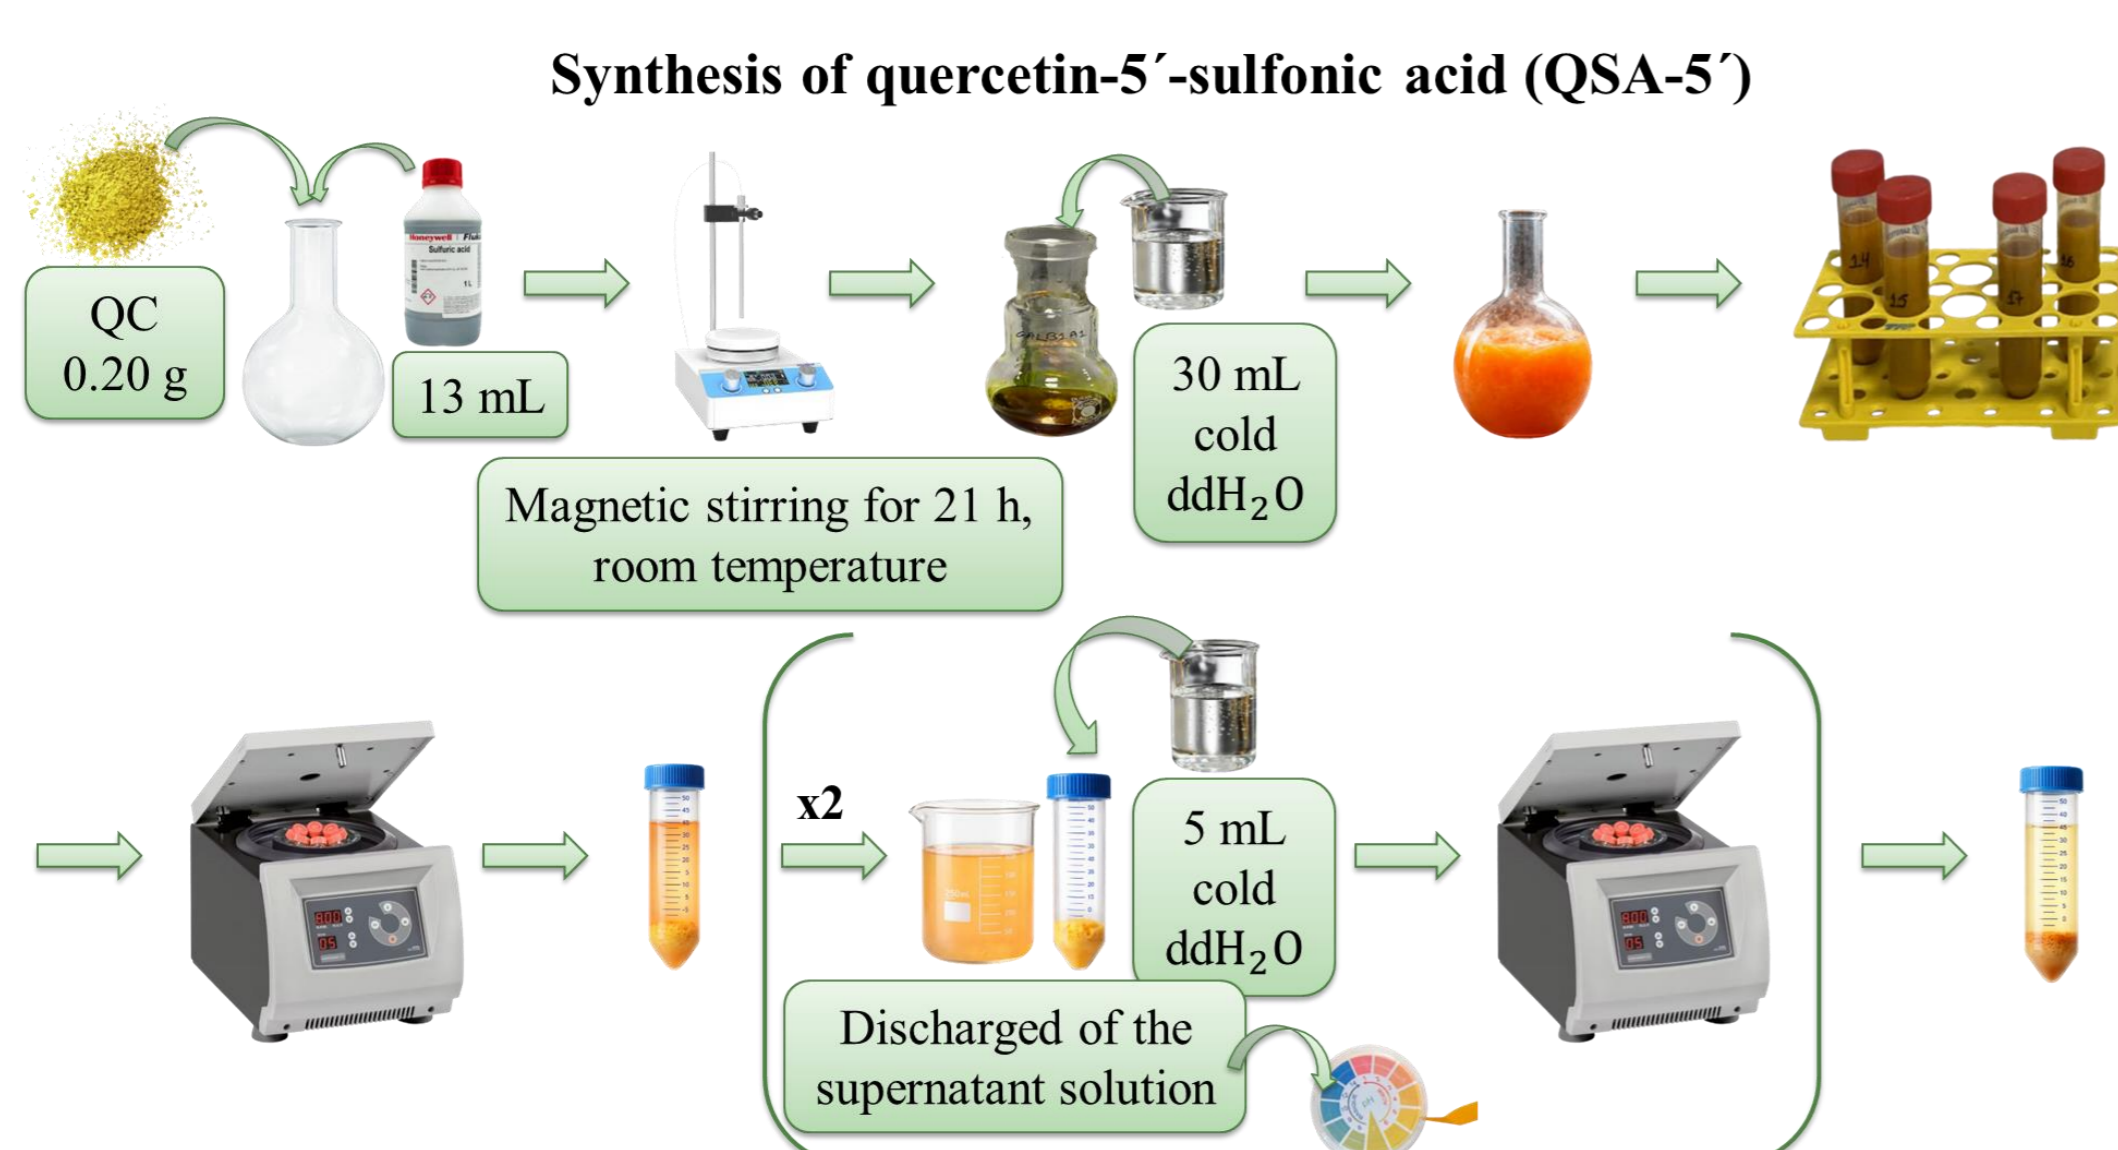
Synthesis of quercetin-5′-sulfonic acid (QSA-5′)

QC
0.20 g

Honeywell | Fluka
Sulfuric acid

13 mL

Magnetic stirring for 21 h, room temperature

30 mL
cold
ddH$_2$O

14
15
16
17

x2

5 mL
cold
ddH$_2$O

Discharged of the supernatant solution